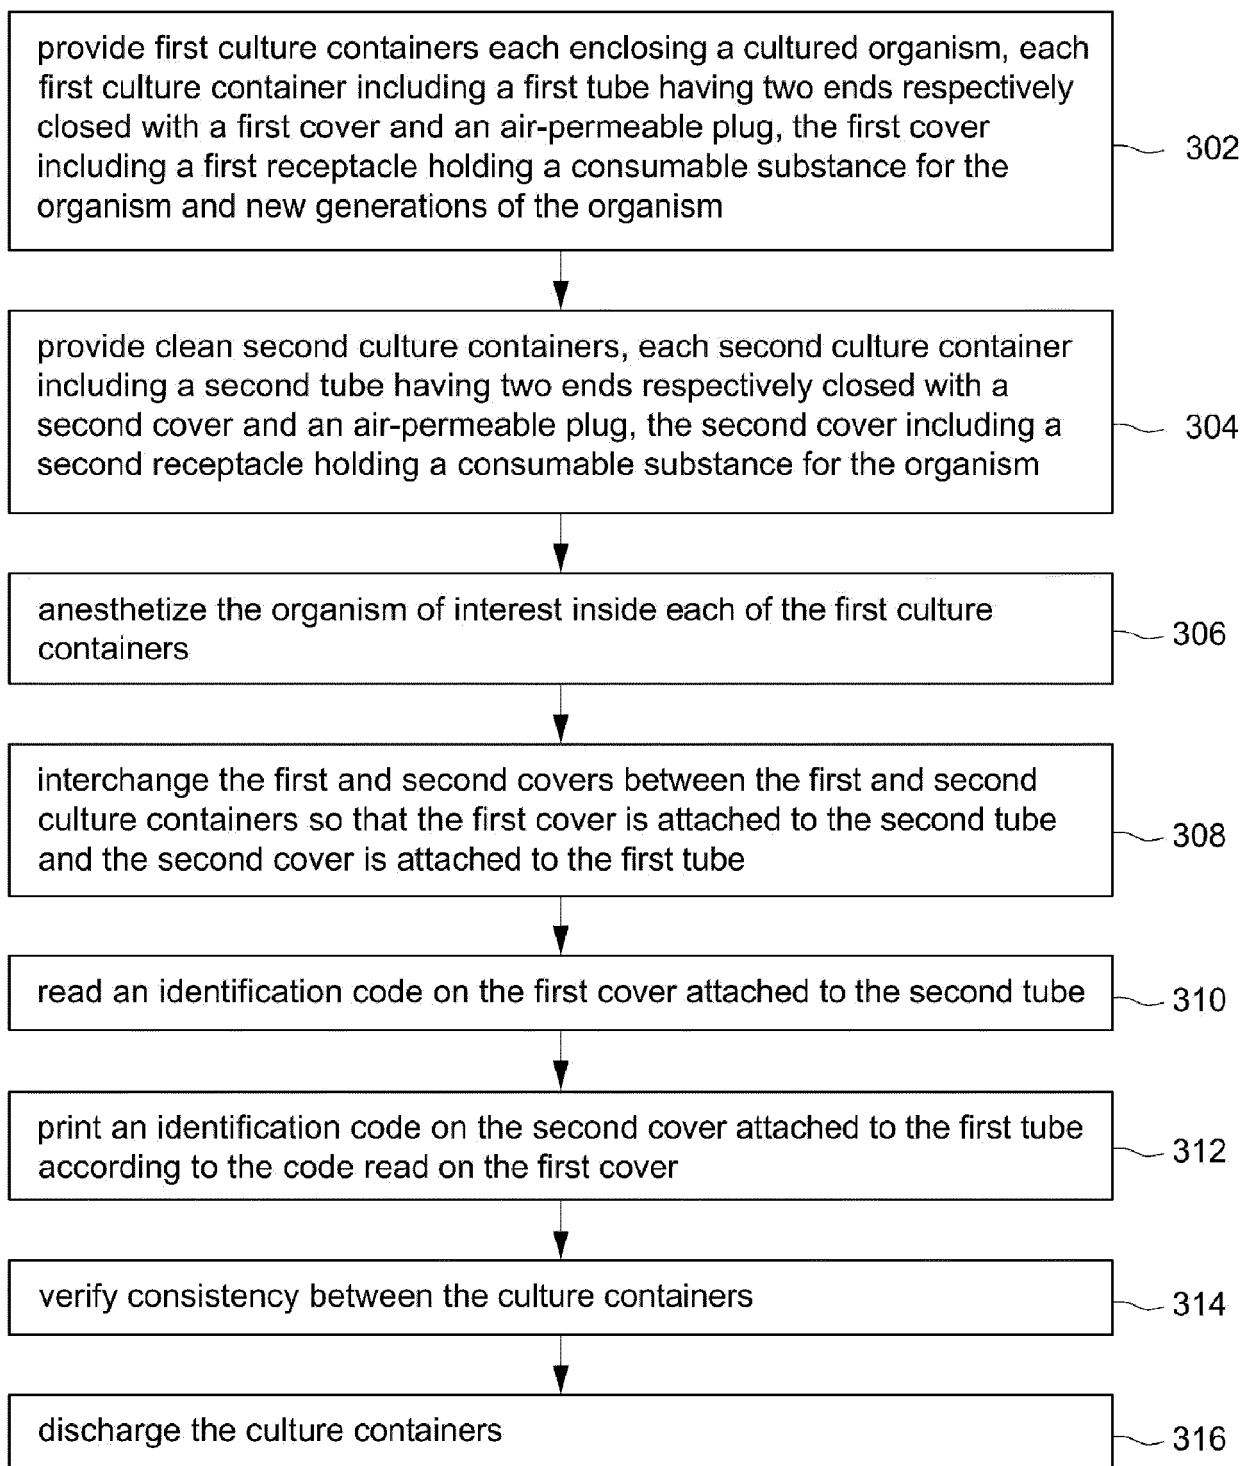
provide first culture containers each enclosing a cultured organism, each first culture container including a first tube having two ends respectively closed with a first cover and an air-permeable plug, the first cover including a first receptacle holding a consumable substance for the organism and new generations of the organism

302

provide clean second culture containers, each second culture container including a second tube having two ends respectively closed with a second cover and an air-permeable plug, the second cover including a second receptacle holding a consumable substance for the organism

304

anesthetize the organism of interest inside each of the first culture containers

306

interchange the first and second covers between the first and second culture containers so that the first cover is attached to the second tube and the second cover is attached to the first tube

308

read an identification code on the first cover attached to the second tube

310

print an identification code on the second cover attached to the first tube according to the code read on the first cover

312

verify consistency between the culture containers

314

discharge the culture containers

316